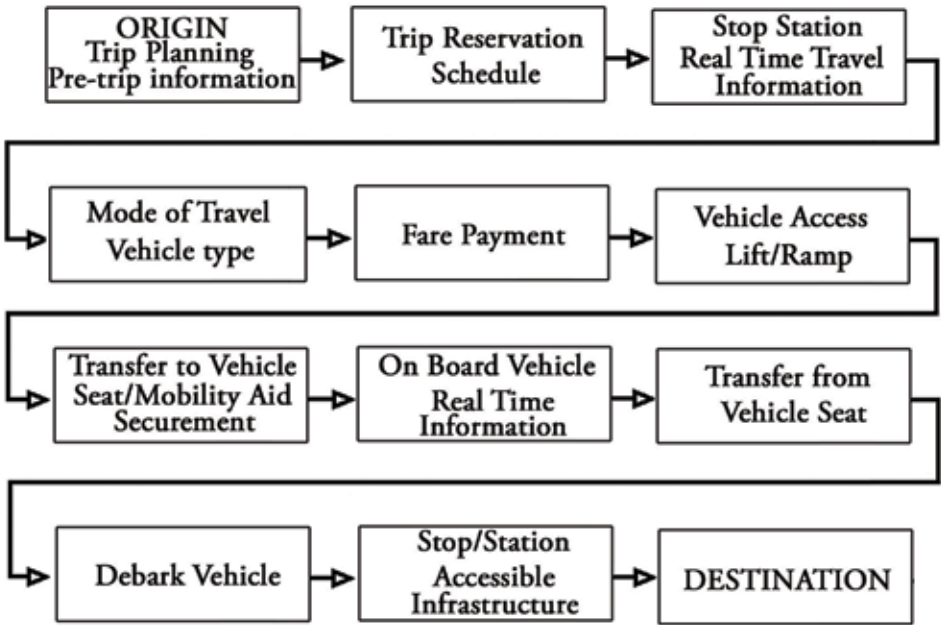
ORIGIN
Trip Planning
Pre-trip information

Trip Reservation
Schedule

Stop Station
Real Time Travel
Information

Mode of Travel
Vehicle type

Fare Payment

Vehicle Access
Lift/Ramp

Transfer to Vehicle
Seat/Mobility Aid
Securement

On Board Vehicle
Real Time
Information

Transfer from
Vehicle Seat

Debark Vehicle

Stop/Station
Accessible
Infrastructure

DESTINATION